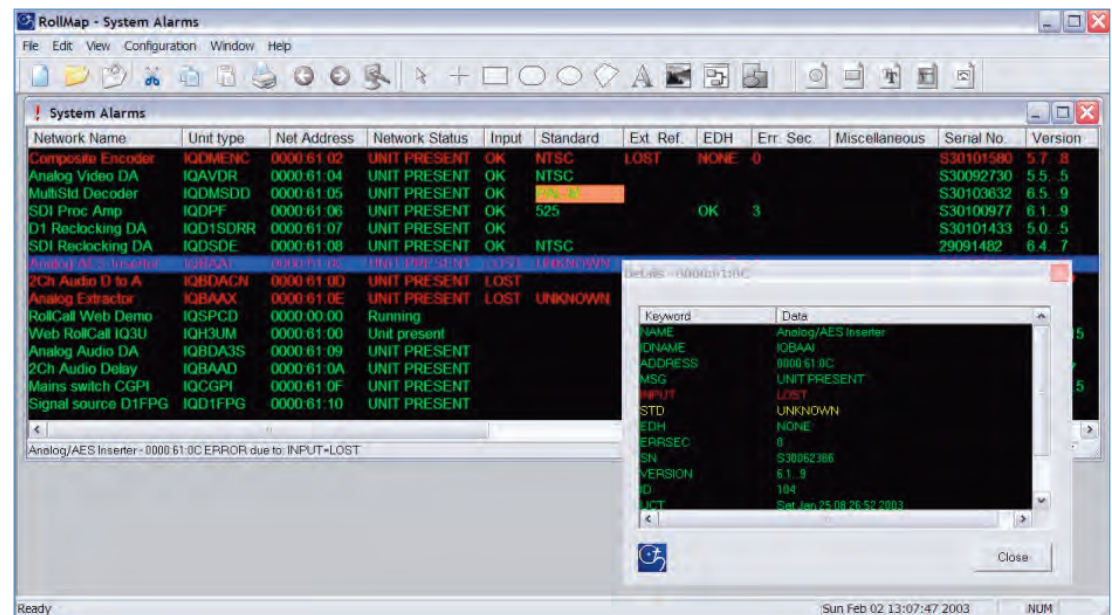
RollMap - System Alarms

File Edit View Configuration Window Help

! System Alarms

| Network Name | Unit type | Net Address | Network Status | Input | Standard | Ext. Ref. | EDH | Err. Sec. | Miscellaneous | Serial No. | Version |
|---|---|---|---|---|---|---|---|---|---|---|---|
| Composite Encoder | IQDMENC | 0000:61:02 | UNIT PRESENT | OK | NTSC | LOST | NONE | 0 | | S30101580 | 5.7. 8 |
| Analog Video DA | IQAVDR | 0000:61:04 | UNIT PRESENT | OK | NTSC | | | | | S30092730 | 5.5. 5 |
| MultiStd Decoder | IQDMSDD | 0000:61:05 | UNIT PRESENT | OK | PAL-N | | | | | S30103632 | 6.5. 9 |
| SDI Proc Amp | IQDPF | 0000:61:06 | UNIT PRESENT | OK | 525 | | OK | 3 | | S30100977 | 6.1. 9 |
| D1 Reclocking DA | IQD1SDRR | 0000:61:07 | UNIT PRESENT | OK | | | | | | S30101433 | 5.0. 5 |
| SDI Reclocking DA | IQDSDE | 0000:61:08 | UNIT PRESENT | OK | NTSC | | | | | 29091482 | 6.4. 7 |
| Analog AES Inserter | IQBAAI | 0000:61:0C | UNIT PRESENT | LOST | UNKNOWN | | | | | | |
| 2Ch Audio D to A | IQBDACN | 0000:61:0D | UNIT PRESENT | LOST | | | | | | | |
| Analog Extractor | IQBAAX | 0000:61:0E | UNIT PRESENT | LOST | UNKNOWN | | | | | | |
| RollCall Web Demo | IQSPCD | 0000:00:00 | Running | | | | | | | | |
| Web RollCall IQ3U | IQH3UM | 0000:61:00 | Unit present | | | | | | | | 5 |
| Analog Audio DA | IQBDA3S | 0000:61:09 | UNIT PRESENT | | | | | | | | |
| 2Ch Audio Delay | IQBAAD | 0000:61:0A | UNIT PRESENT | | | | | | | | |
| Mains switch CGPI | IQCGPI | 0000:61:0F | UNIT PRESENT | | | | | | | | 5 |
| Signal source D1FPG | IQD1FPG | 0000:61:10 | UNIT PRESENT | | | | | | | | |

Analog/AES Inserter - 0000:61:0C ERROR due to: INPUT=LOST

Details - 0000:61:0C

| Keyword | Data |
|---|---|
| NAME | Analog/AES Inserter |
| IDNAME | IQBAAI |
| ADDRESS | 0000:61:0C |
| MSG | UNIT PRESENT |
| INPUT | LOST |
| STD | UNKNOWN |
| EDH | NONE |
| ERRSEC | 0 |
| SN | S30062386 |
| VERSION | 6.1. 9 |
| ID | 104 |
| UCT | Sat Jan 25 08:26:52 2003 |

Close

Ready

Sun Feb 02 13:07:47 2003

NUM